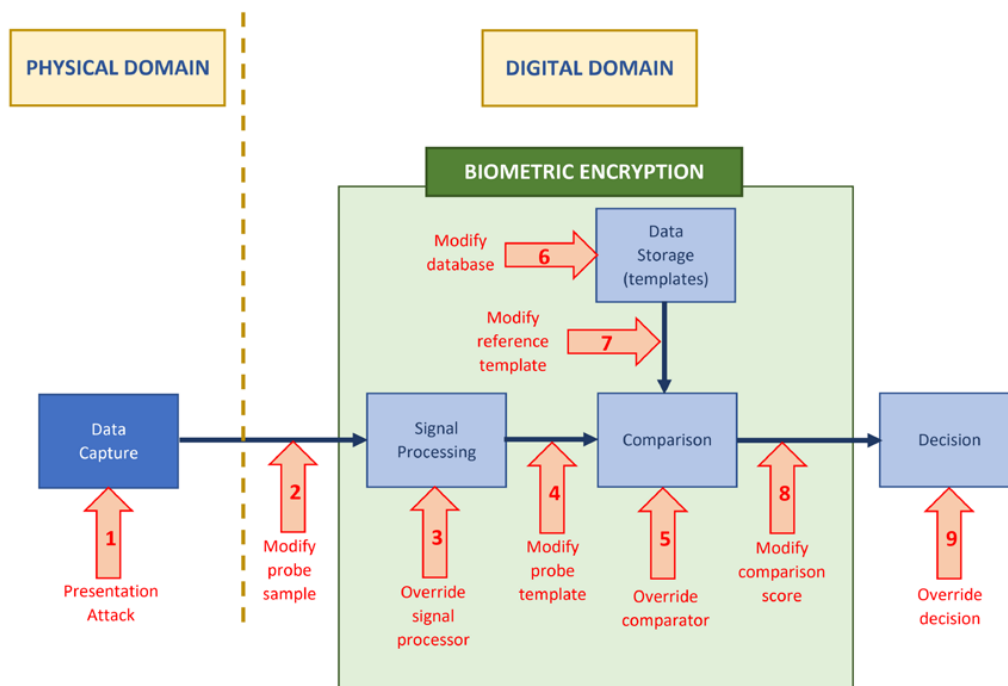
PHYSICAL DOMAIN

DIGITAL DOMAIN

BIOMETRIC ENCRYPTION

Modify database

6

Data Storage (templates)

Modify reference template

7

Data Capture

Signal Processing

Comparison

Decision

1

Presentation Attack

2

Modify probe sample

3

Override signal processor

4

Modify probe template

5

Override comparator

8

Modify comparison score

9

Override decision